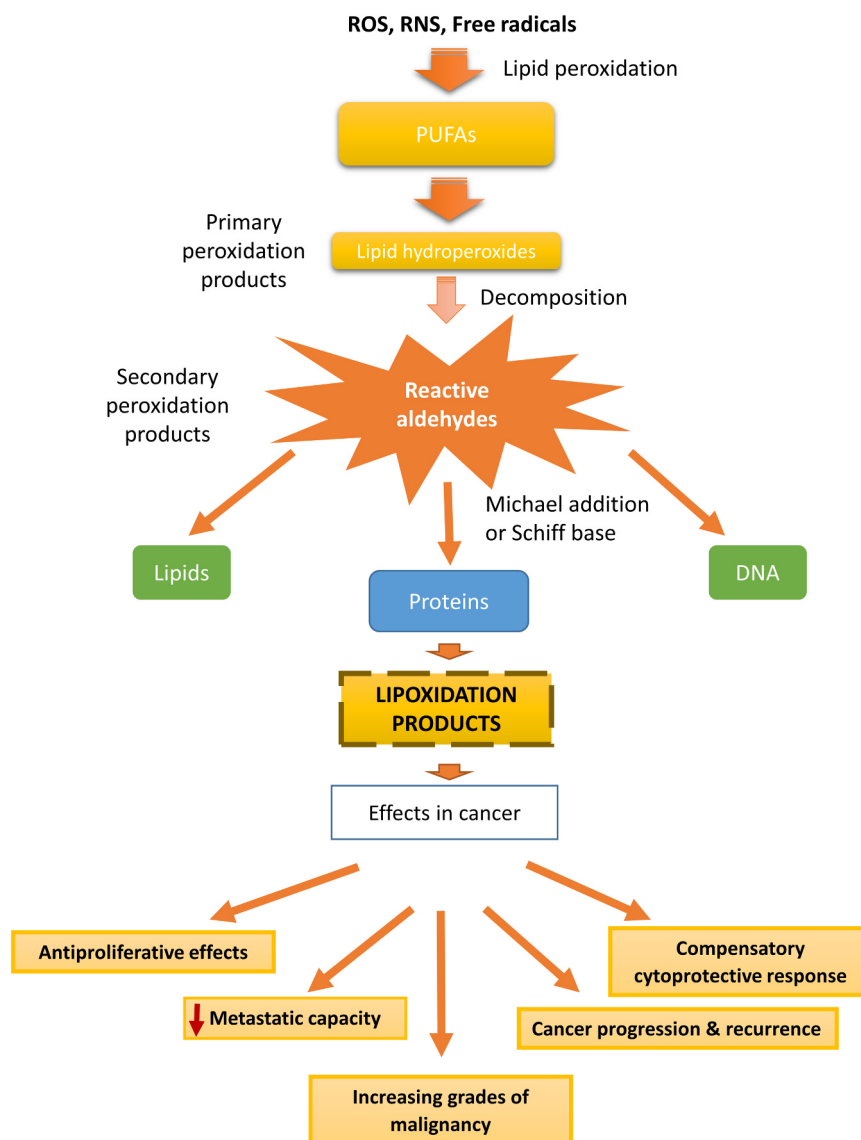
ROS, RNS, Free radicals

Lipid peroxidation

PUFAs

Primary peroxidation products

Lipid hydroperoxides

Decomposition

Secondary peroxidation products

Reactive aldehydes

Michael addition or Schiff base

Lipids

Proteins

DNA

LIPOXIDATION PRODUCTS

Effects in cancer

Antiproliferative effects

Compensatory cytoprotective response

Metastatic capacity

Cancer progression & recurrence

Increasing grades of malignancy